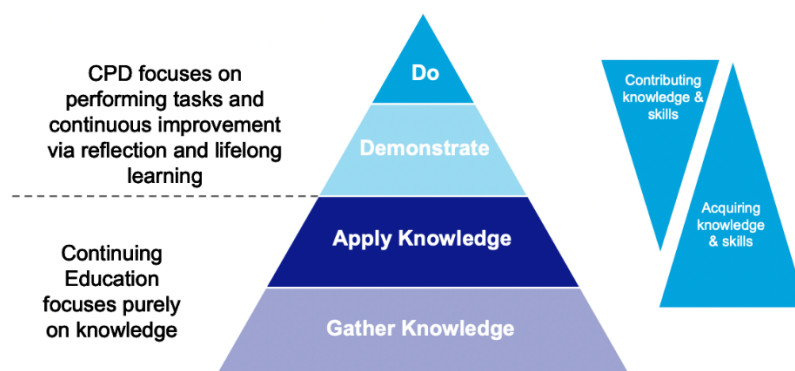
CPD focuses on performing tasks and continuous improvement via reflection and lifelong learning

Continuing Education focuses purely on knowledge

Do

Demonstrate

Apply Knowledge

Gather Knowledge

Contributing knowledge & skills

Acquiring knowledge & skills